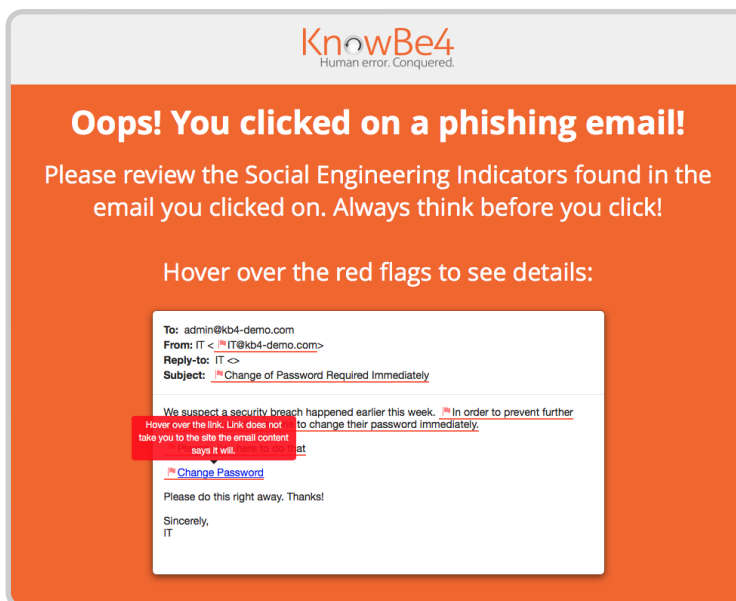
KnowBe4
Human error. Conquered.

Oops! You clicked on a phishing email!

Please review the Social Engineering Indicators found in the email you clicked on. Always think before you click!

Hover over the red flags to see details:

To: admin@kb4-demo.com
From: IT < IT@kb4-demo.com>
Reply-to: IT <>
Subject: Change of Password Required Immediately

We suspect a security breach happened earlier this week. In order to prevent further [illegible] to change their password immediately.
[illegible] here to do that

Hover over the link. Link does not take you to the site the email content says it will.

Change Password

Please do this right away. Thanks!

Sincerely,
IT